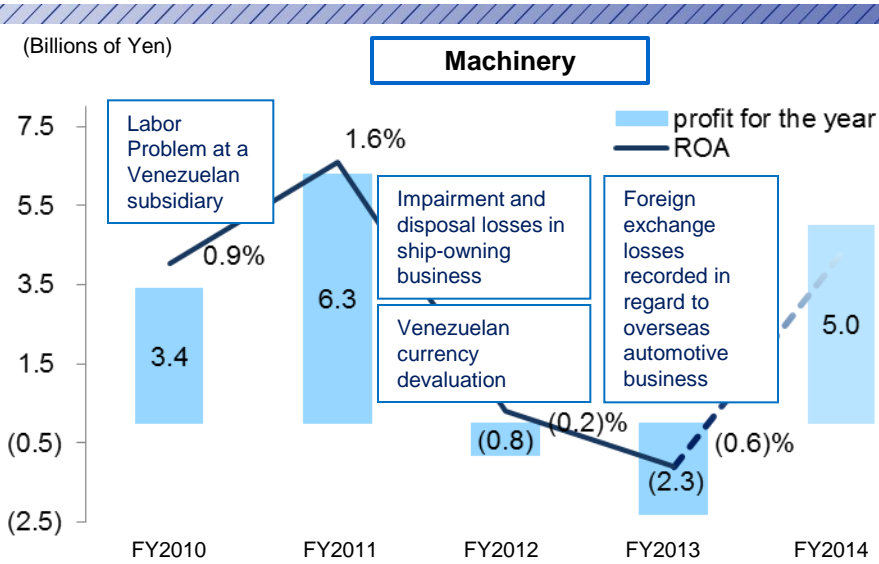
(Billions of Yen)

Machinery

profit for the year
ROA

7.5
5.5
3.5
1.5
(0.5)
(2.5)

Labor Problem at a Venezuelan subsidiary

1.6%

0.9%

Impairment and disposal losses in ship-owning business

Venezuelan currency devaluation

Foreign exchange losses recorded in regard to overseas automotive business

3.4

6.3

(0.8)

(0.2)%

(2.3)

(0.6)%

5.0

FY2010
FY2011
FY2012
FY2013
FY2014